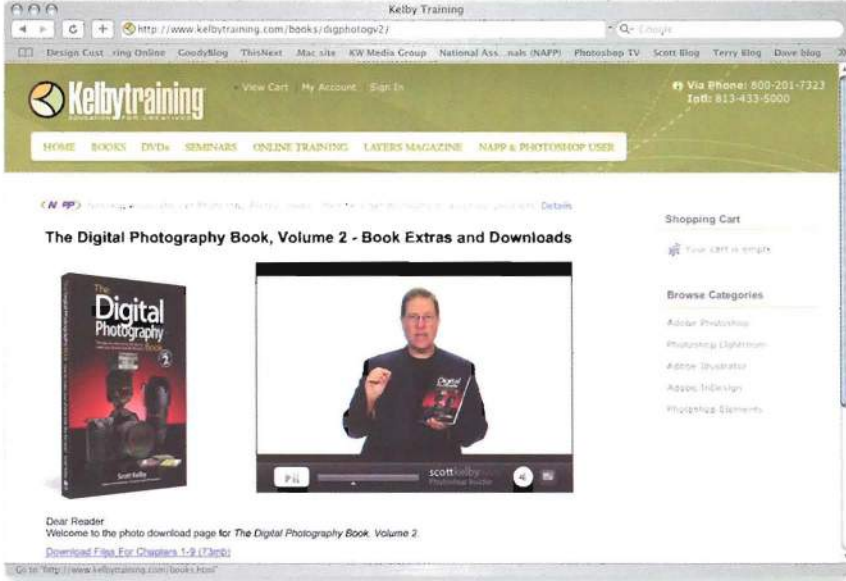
Kelby Training

http://www.kelbytraining.com/books/digphotogv2/

Q- Google

Design Cust...ring Online GoodyBlog ThisNext Mac site KW Media Group National Ass...nals (NAPP) Photoshop TV Scott Blog Terry Blog Dave blog

Kelbytraining

EDUCATION FOR CREATIVES

View Cart My Account Sign In

Via Phone: 800-201-7323
Intl: 813-433-5000

HOME BOOKS DVDs SEMINARS ONLINE TRAINING LAYERS MAGAZINE NAPP & PHOTOSHOP USER

NAPP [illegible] Details

The Digital Photography Book, Volume 2 - Book Extras and Downloads

The Digital Photography Book 2

Scott Kelby

scottkelby
Photoshop Insider

Shopping Cart

Your cart is empty

Browse Categories

Adobe Photoshop

Photoshop Lightroom

Adobe Illustrator

Adobe InDesign

Photoshop Elements

Dear Reader
Welcome to the photo download page for The Digital Photography Book, Volume 2.

Download Files For Chapters 1-9 (73mb)

Go to "http://www.kelbytraining.com/books.html"